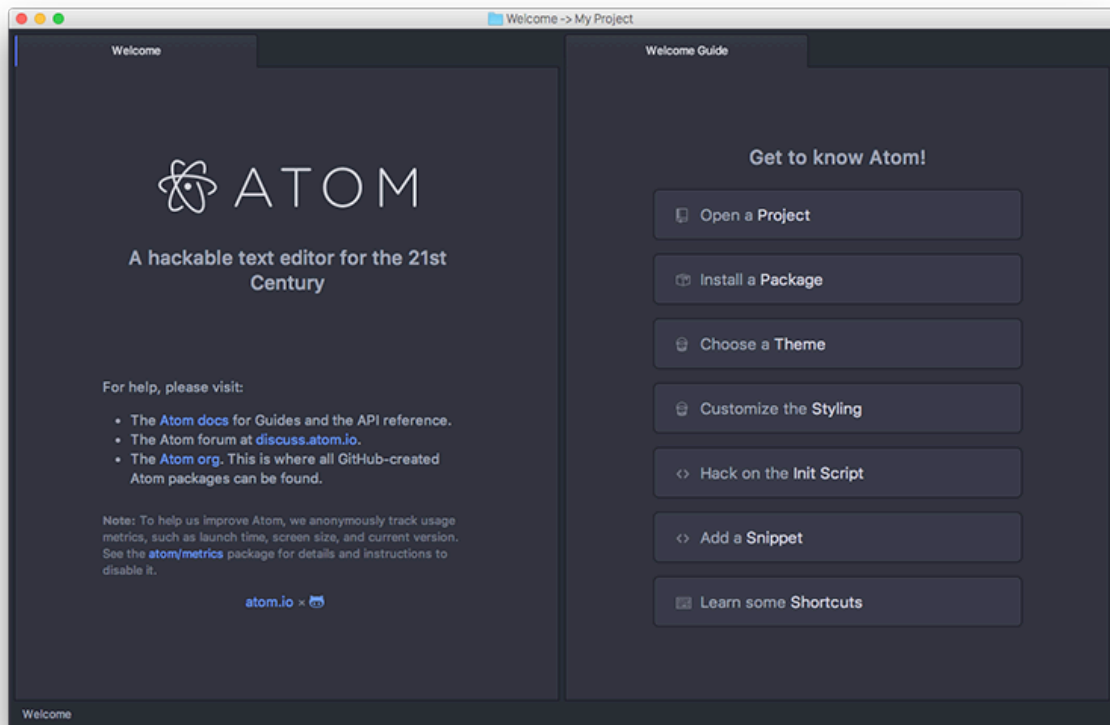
Welcome -> My Project

Welcome

ATOM

A hackable text editor for the 21st Century

For help, please visit:

- The Atom docs for Guides and the API reference.
- The Atom forum at discuss.atom.io.
- The Atom org. This is where all GitHub-created Atom packages can be found.

Note: To help us improve Atom, we anonymously track usage metrics, such as launch time, screen size, and current version. See the atom/metrics package for details and instructions to disable it.

atom.io ×

Welcome Guide

Get to know Atom!

Open a Project

Install a Package

Choose a Theme

Customize the Styling

<> Hack on the Init Script

<> Add a Snippet

Learn some Shortcuts

Welcome